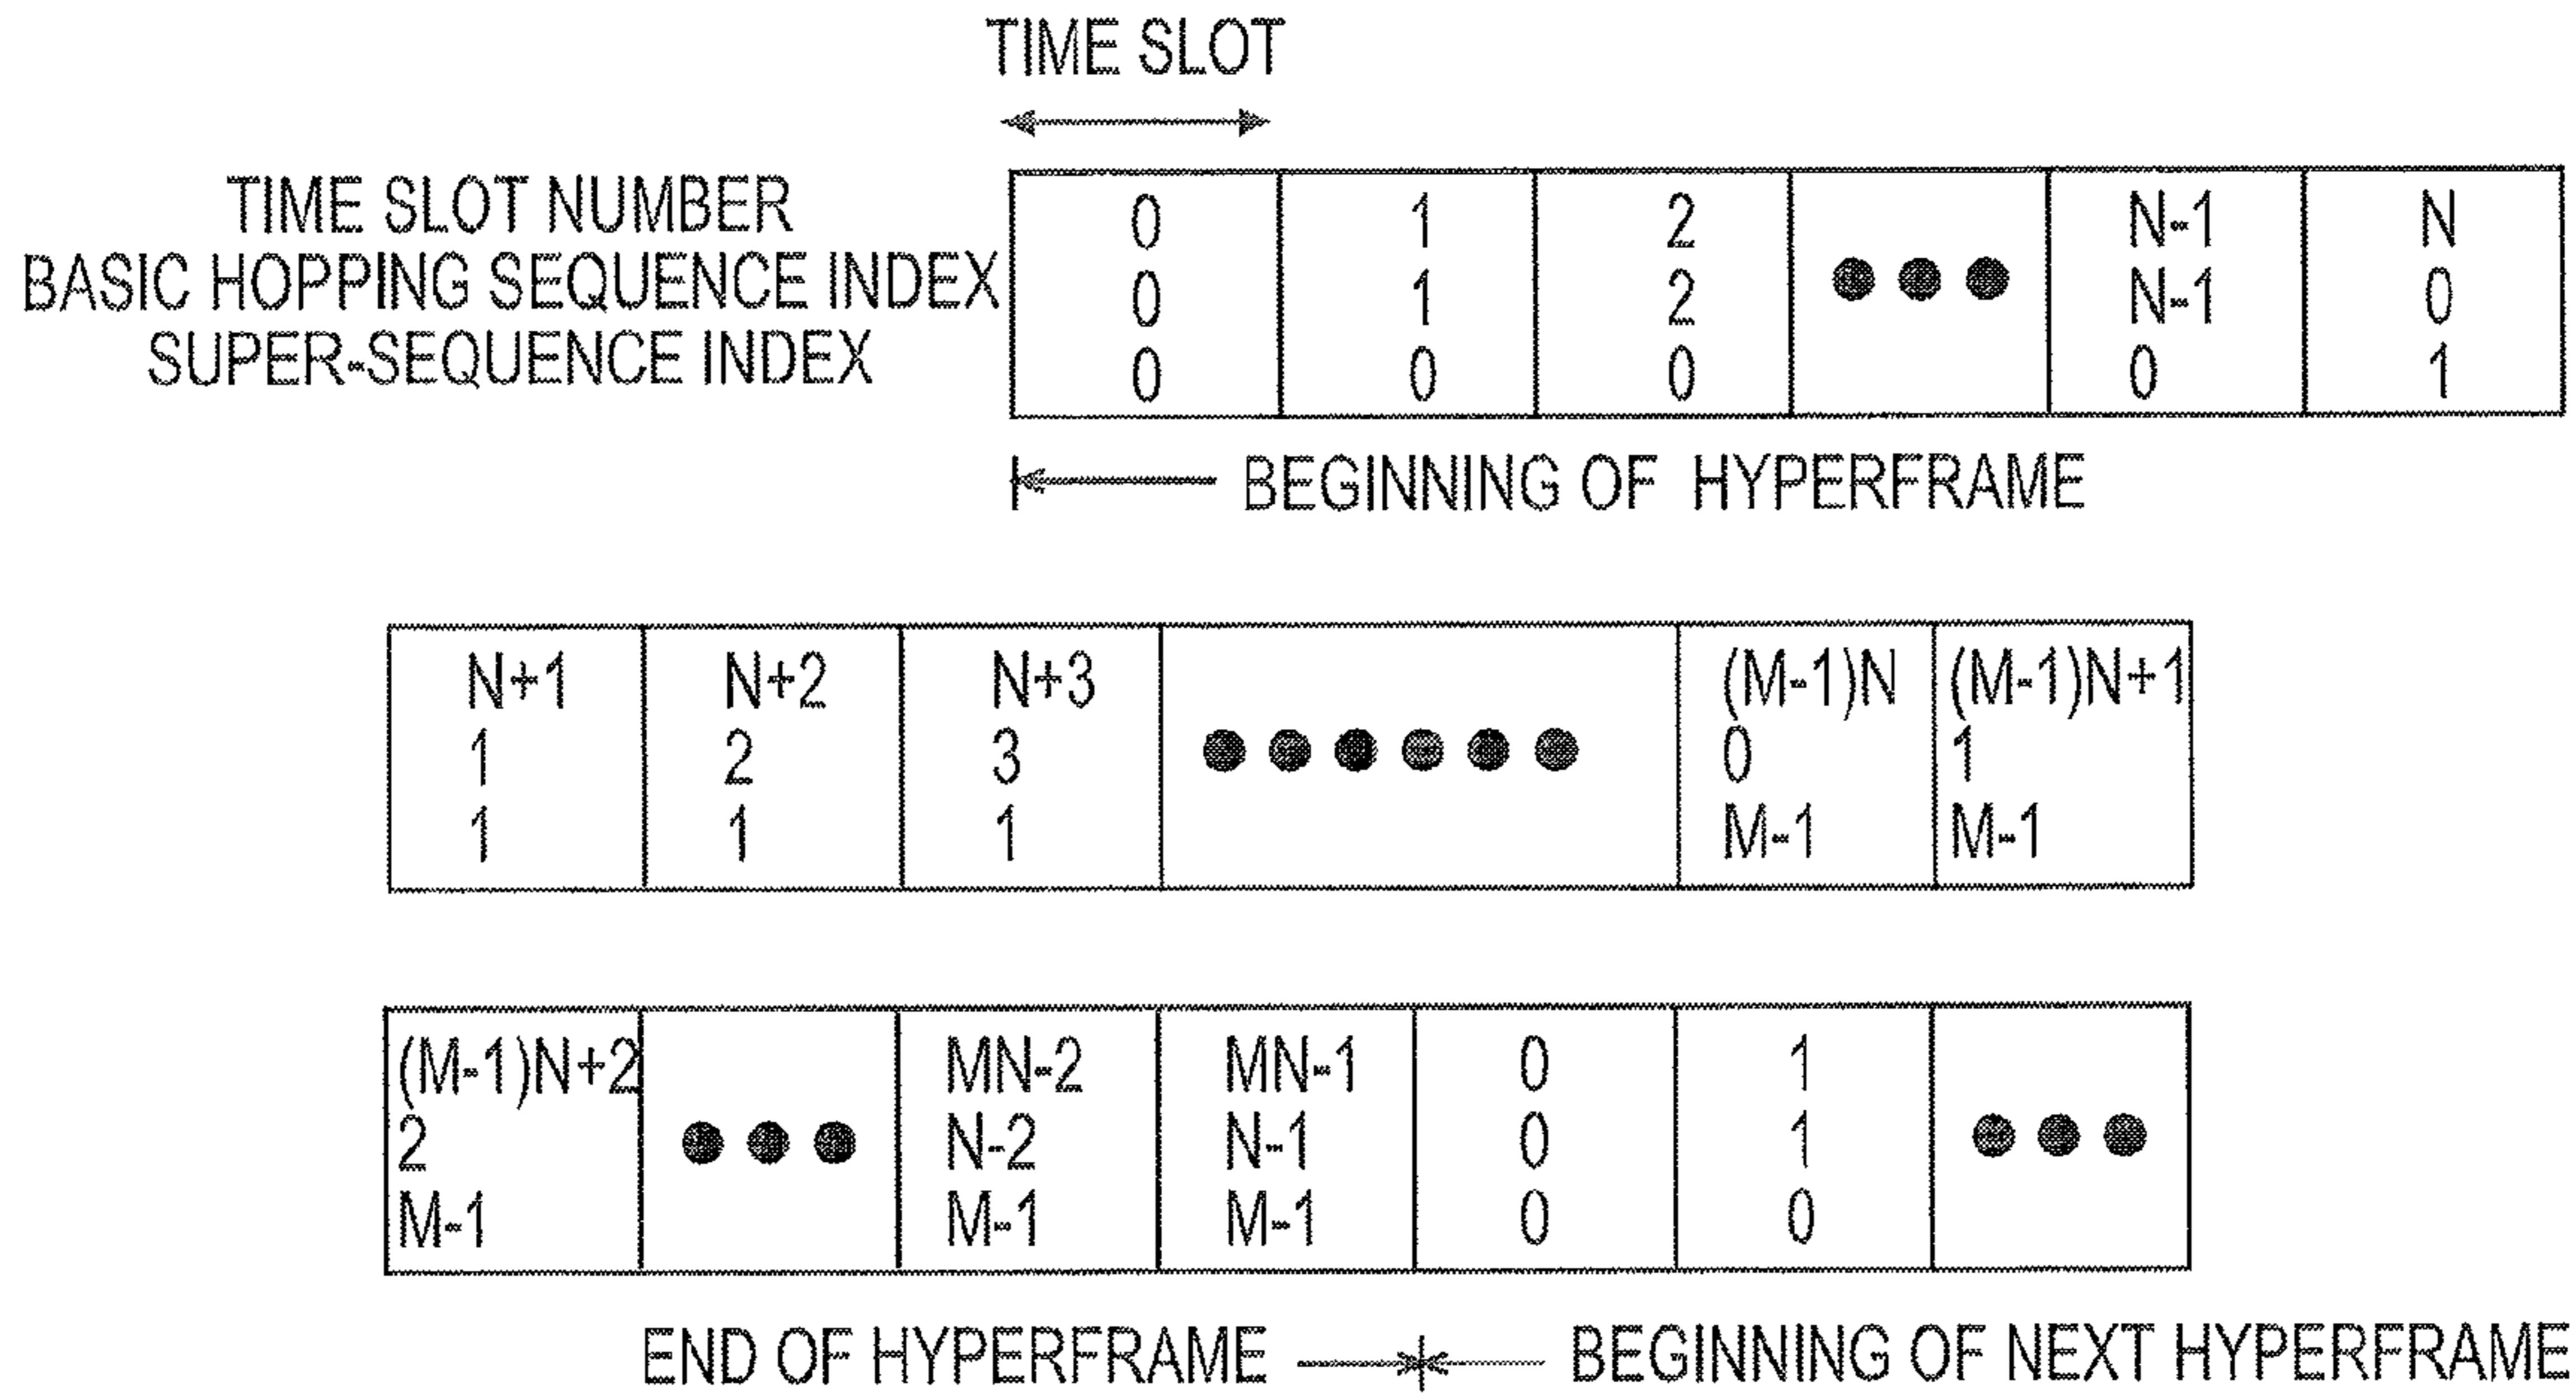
TIME SLOT

TIME SLOT NUMBER
BASIC HOPPING SEQUENCE INDEX
SUPER-SEQUENCE INDEX

| 0<br>0<br>0 | 1<br>1<br>0 | 2<br>2<br>0 | ●●● | N-1<br>N-1<br>0 | N<br>0<br>1 |
|---|---|---|---|---|---|

BEGINNING OF HYPERFRAME

| N+1<br>1<br>1 | N+2<br>2<br>1 | N+3<br>3<br>1 | ●●●●●● | (M-1)N<br>0<br>M-1 | (M-1)N+1<br>1<br>M-1 |
|---|---|---|---|---|---|

| (M-1)N+2<br>2<br>M-1 | ●●● | MN-2<br>N-2<br>M-1 | MN-1<br>N-1<br>M-1 | 0<br>0<br>0 | 1<br>1<br>0 | ●●● |
|---|---|---|---|---|---|---|

END OF HYPERFRAME BEGINNING OF NEXT HYPERFRAME